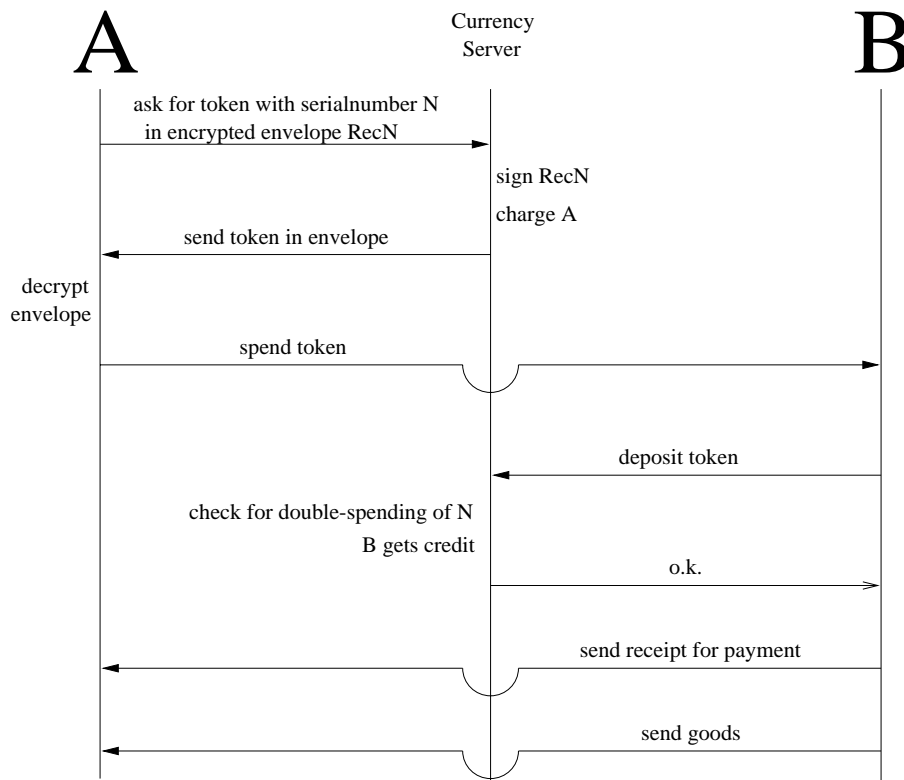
A

Currency
Server

B

ask for token with serialnumber N in encrypted envelope RecN

sign RecN

charge A

send token in envelope

decrypt envelope

spend token

deposit token

check for double-spending of N

B gets credit

o.k.

send receipt for payment

send goods